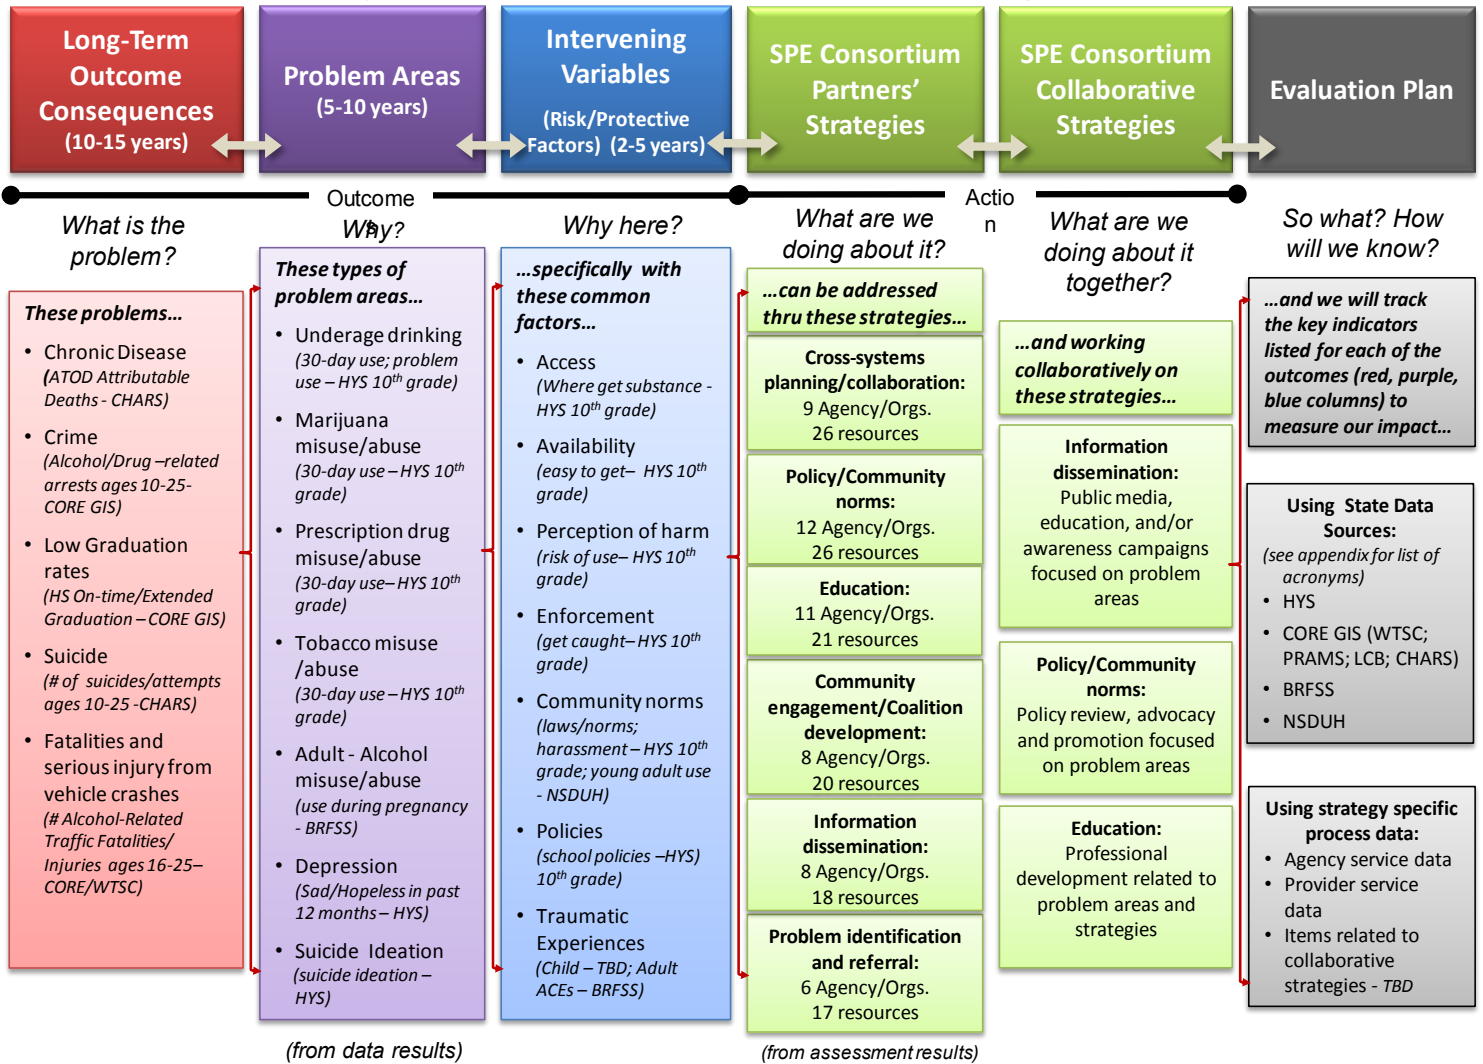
Long-Term Outcome Consequences (10-15 years)

Problem Areas (5-10 years)

Intervening Variables (Risk/Protective Factors) (2-5 years)

SPE Consortium Partners' Strategies

SPE Consortium Collaborative Strategies

Evaluation Plan

Outcome

Action

What is the problem?

Why?

Why here?

What are we doing about it?

What are we doing about it together?

So what? How will we know?

These problems…

- Chronic Disease (ATOD Attributable Deaths - CHARS)
- Crime (Alcohol/Drug –related arrests ages 10-25- CORE GIS)
- Low Graduation rates (HS On-time/Extended Graduation – CORE GIS)
- Suicide (# of suicides/attempts ages 10-25 -CHARS)
- Fatalities and serious injury from vehicle crashes (# Alcohol-Related Traffic Fatalities/ Injuries ages 16-25– CORE/WTSC)

These types of problem areas…

- Underage drinking (30-day use; problem use – HYS $10^{th}$ grade)
- Marijuana misuse/abuse (30-day use – HYS $10^{th}$ grade)
- Prescription drug misuse/abuse (30-day use– HYS $10^{th}$ grade)
- Tobacco misuse /abuse (30-day use – HYS $10^{th}$ grade)
- Adult - Alcohol misuse/abuse (use during pregnancy - BRFSS)
- Depression (Sad/Hopeless in past 12 months – HYS)
- Suicide Ideation (suicide ideation – HYS)

(from data results)

…specifically with these common factors…

- Access (Where get substance - HYS $10^{th}$ grade)
- Availability (easy to get– HYS $10^{th}$ grade)
- Perception of harm (risk of use– HYS $10^{th}$ grade)
- Enforcement (get caught– HYS $10^{th}$ grade)
- Community norms (laws/norms; harassment – HYS $10^{th}$ grade; young adult use - NSDUH)
- Policies (school policies –HYS) $10^{th}$ grade)
- Traumatic Experiences (Child – TBD; Adult ACEs – BRFSS)

…can be addressed thru these strategies…

Cross-systems planning/collaboration: 9 Agency/Orgs. 26 resources

Policy/Community norms: 12 Agency/Orgs. 26 resources

Education: 11 Agency/Orgs. 21 resources

Community engagement/Coalition development: 8 Agency/Orgs. 20 resources

Information dissemination: 8 Agency/Orgs. 18 resources

Problem identification and referral: 6 Agency/Orgs. 17 resources

(from assessment results)

…and working collaboratively on these strategies…

Information dissemination: Public media, education, and/or awareness campaigns focused on problem areas

Policy/Community norms: Policy review, advocacy and promotion focused on problem areas

Education: Professional development related to problem areas and strategies

…and we will track the key indicators listed for each of the outcomes (red, purple, blue columns) to measure our impact…

Using State Data Sources:
(see appendix for list of acronyms)
- HYS
- CORE GIS (WTSC; PRAMS; LCB; CHARS)
- BRFSS
- NSDUH

Using strategy specific process data:
- Agency service data
- Provider service data
- Items related to collaborative strategies - TBD